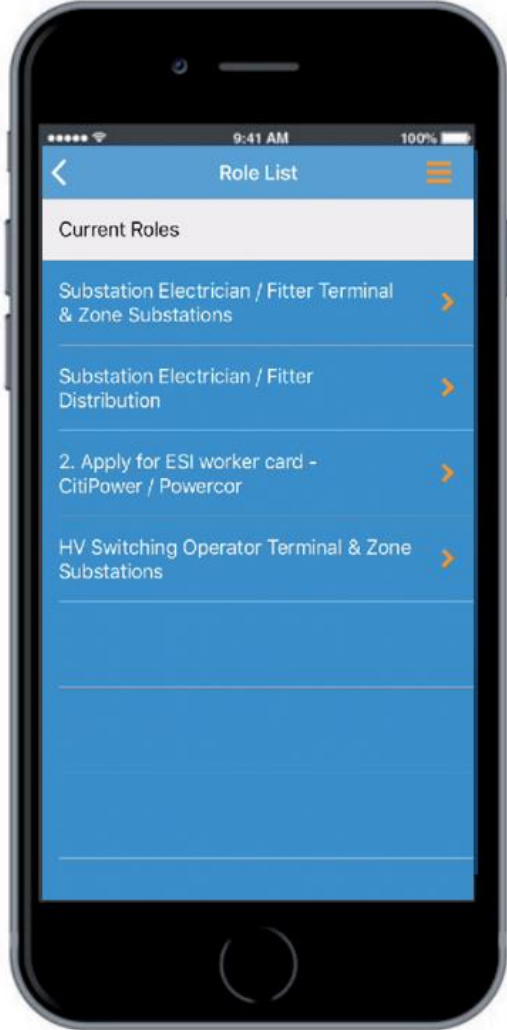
9:41 AM
100%

Role List

Current Roles

Substation Electrician / Fitter Terminal & Zone Substations

Substation Electrician / Fitter Distribution

2. Apply for ESI worker card - CitiPower / Powercor

HV Switching Operator Terminal & Zone Substations